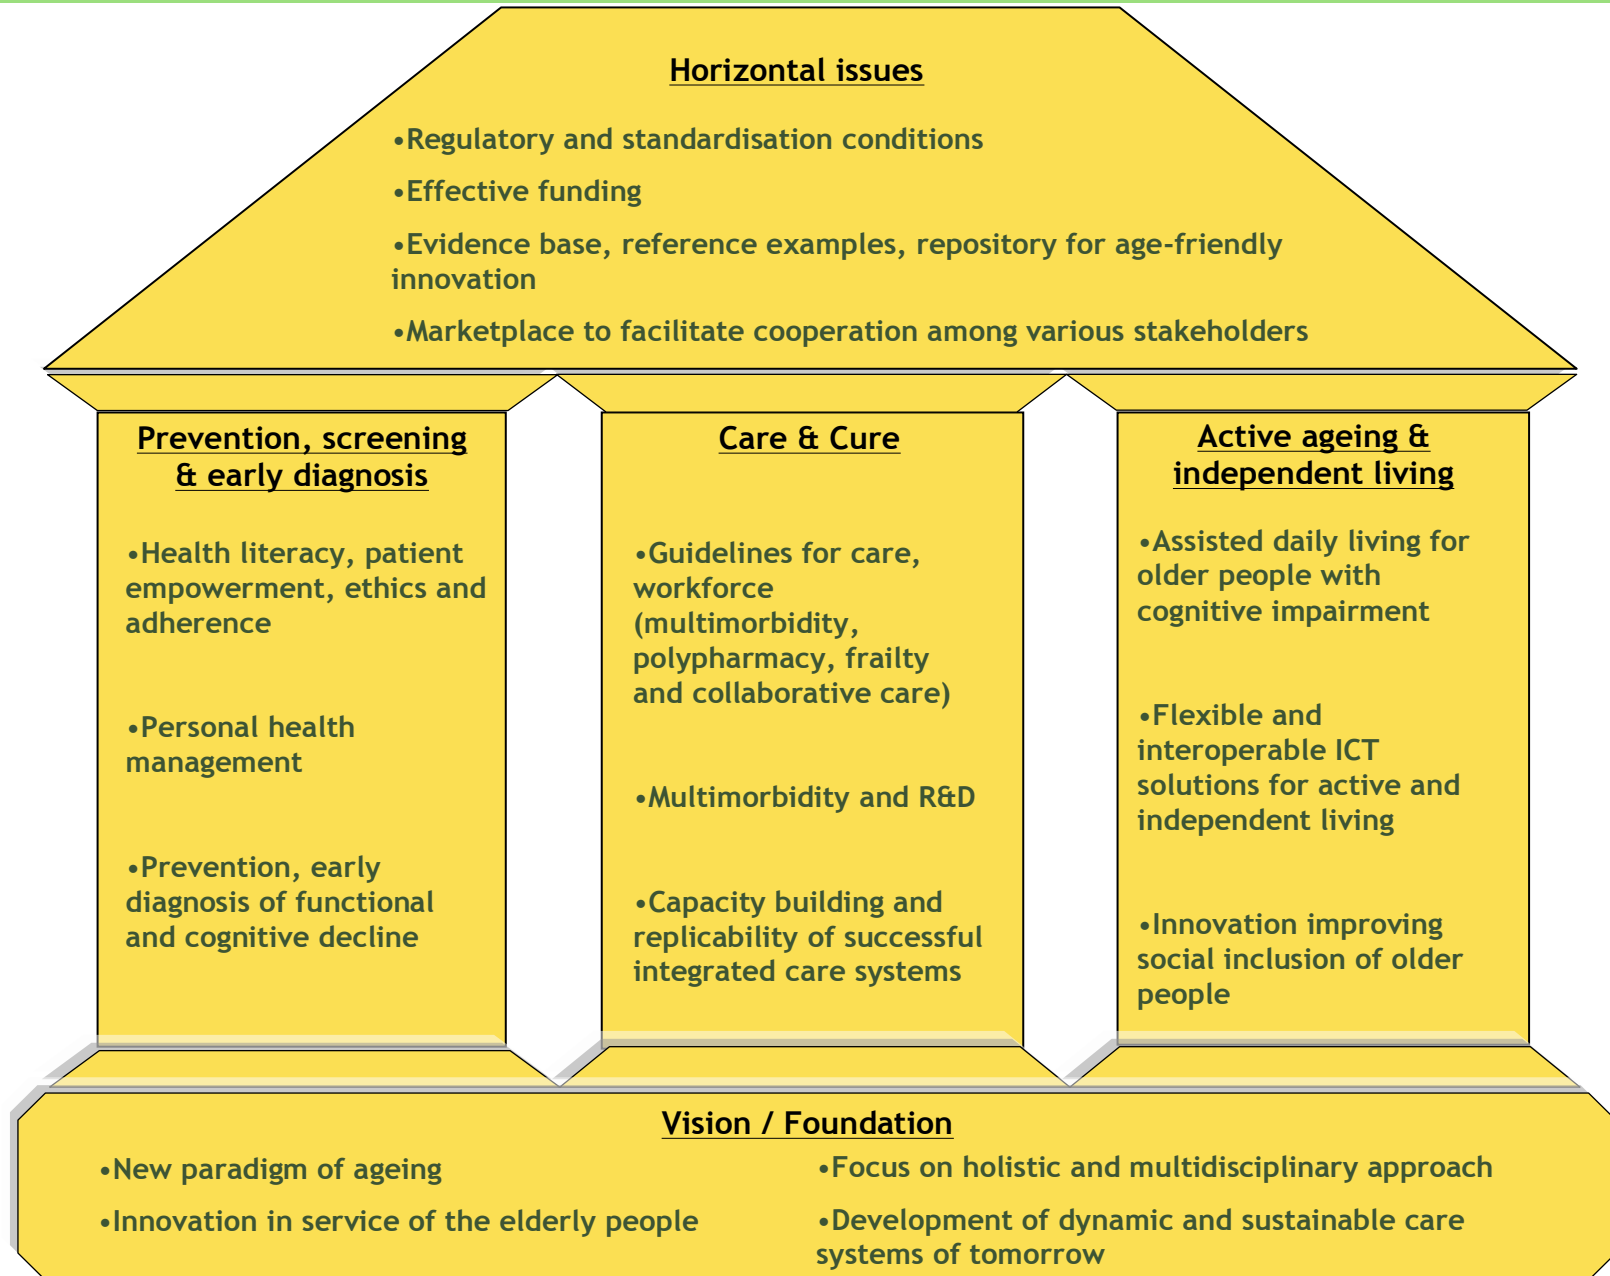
Horizontal issues

•Regulatory and standardisation conditions

•Effective funding

•Evidence base, reference examples, repository for age-friendly innovation

•Marketplace to facilitate cooperation among various stakeholders

Prevention, screening & early diagnosis

•Health literacy, patient empowerment, ethics and adherence

•Personal health management

•Prevention, early diagnosis of functional and cognitive decline

Care & Cure

•Guidelines for care, workforce (multimorbidity, polypharmacy, frailty and collaborative care)

•Multimorbidity and R&D

•Capacity building and replicability of successful integrated care systems

Active ageing & independent living

•Assisted daily living for older people with cognitive impairment

•Flexible and interoperable ICT solutions for active and independent living

•Innovation improving social inclusion of older people

Vision / Foundation

•New paradigm of ageing

•Innovation in service of the elderly people

•Focus on holistic and multidisciplinary approach

•Development of dynamic and sustainable care systems of tomorrow